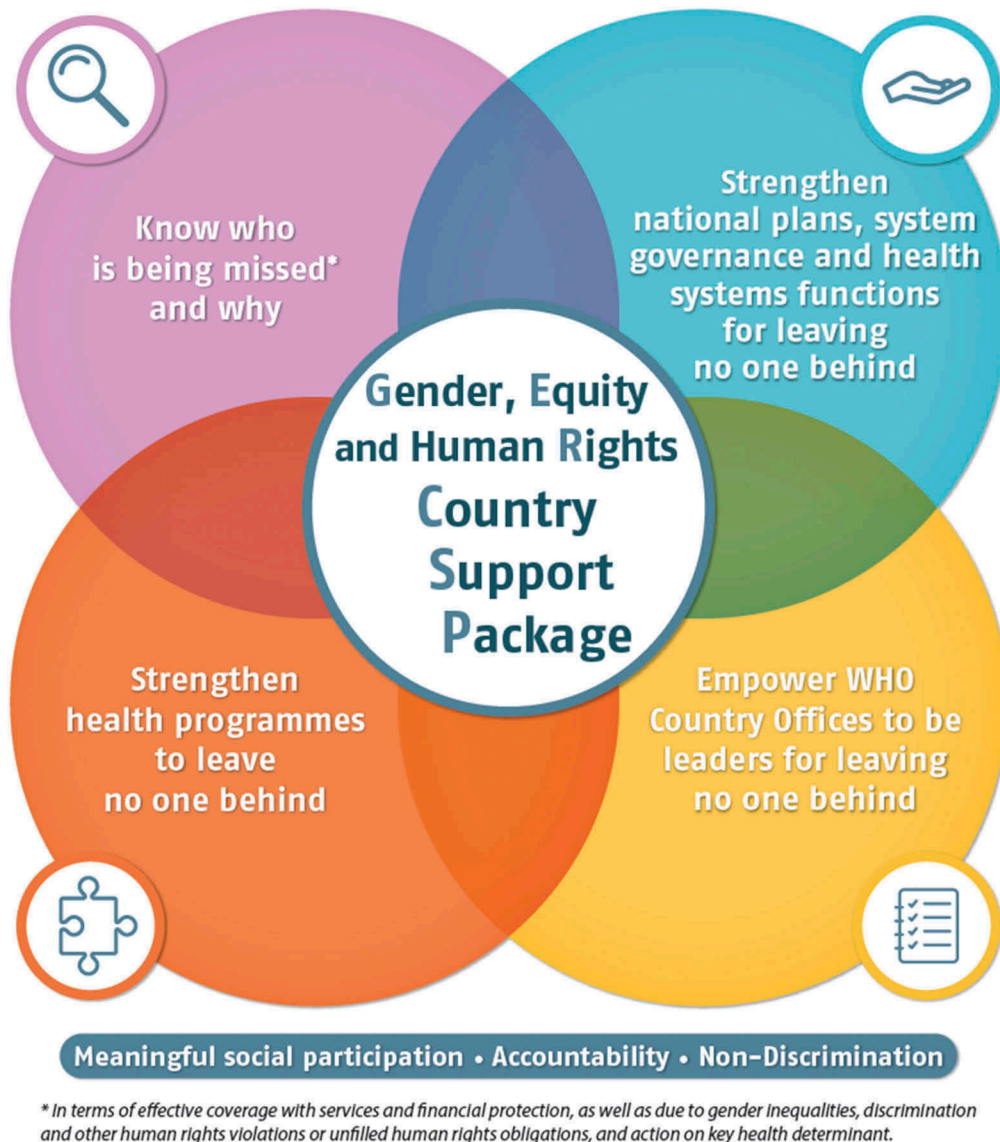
Know who is being missed* and why

Strengthen national plans, system governance and health systems functions for leaving no one behind

Gender, Equity and Human Rights Country Support Package

Strengthen health programmes to leave no one behind

Empower WHO Country Offices to be leaders for leaving no one behind

Meaningful social participation • Accountability • Non-Discrimination

* In terms of effective coverage with services and financial protection, as well as due to gender inequalities, discrimination and other human rights violations or unfilled human rights obligations, and action on key health determinant.